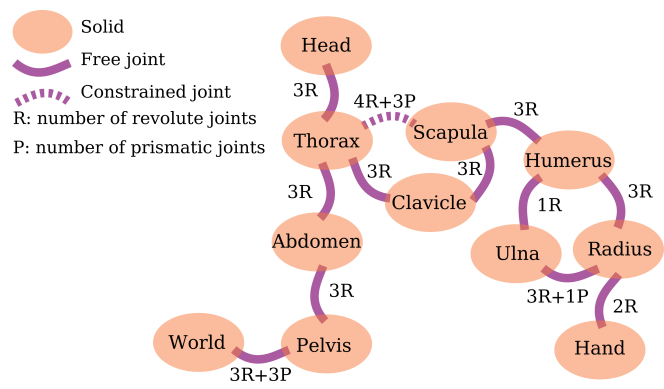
Solid
Free joint
Constrained joint
R: number of revolute joints
P: number of prismatic joints

Head
3R
4R+3P
Thorax
Scapula
3R
3R
Humerus
3R
3R
Clavicle
3R
1R
3R
Abdomen
Ulna
Radius
3R
3R+1P
2R
World
Pelvis
Hand
3R+3P